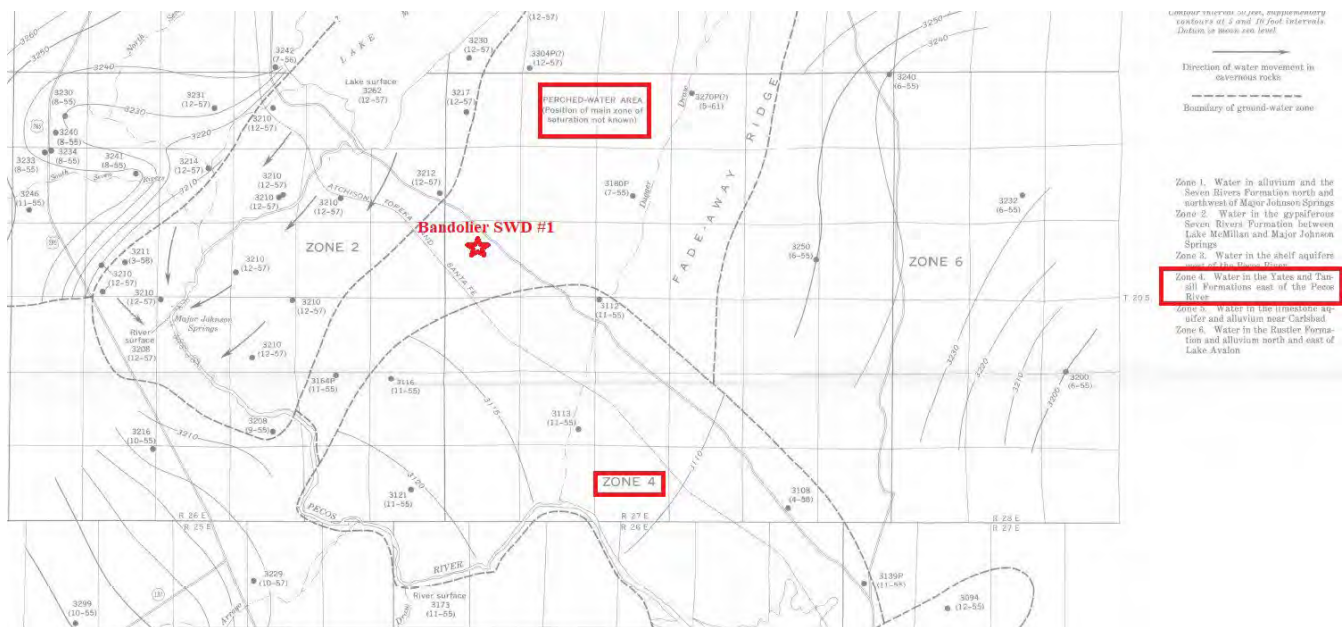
Contour interval 50 feet, supplementary contours at 5 and 10 foot intervals. Datum is mean sea level.

Direction of water movement in cavernous rocks

Boundary of ground-water zone

Zone 1. Water in alluvium and the Seven Rivers Formation north and northwest of Major Johnson Springs
Zone 2. Water in the gypsiferous Seven Rivers Formation between Lake McMillan and Major Johnson Springs
Zone 3. Water in the shelf aquifers west of the Pecos River
Zone 4. Water in the Yates and Tansill Formations east of the Pecos River
Zone 5. Water in the limestone aquifer and alluvium near Carlsbad
Zone 6. Water in the Rustler Formation and alluvium north and east of Lake Avalon

3260
North
Seven
3250
3240
3230 (8-55)
3230
3240 (8-55)
3234 (8-55)
3233 (8-55)
3241 (8-55)
South
Seven
Rivers
3246 (11-55)
3220
3231 (12-57)
3214 (12-57)
3210 (12-57)
3210 (12-57)
3210 (12-57)
3210 (12-57)
3242 (7-56)
LAKE
Lake surface 3262 (12-57)
3230 (12-57)
3217 (12-57)
3304P(?) (12-57)
(12-57)
PERCHED-WATER AREA Position of main zone of saturation not known
3270P(?) (5-61)
Draw
RIDGE
FADE-AWAY
3240 (6-55)
3250
3240
3212 (12-57)
ATCHISON
TOPEKA
AND
SANTA FE
Bandolier SWD #1
3180P (7-55)
Dagger
ZONE 2
3211 (3-58)
3210 (12-57)
3210 (12-57)
3210 (12-57)
3210 (12-57)
3210 (12-57)
3210 (12-57)
River surface 3208 (12-57)
Major Johnson Springs
3250 (6-55)
ZONE 6
3232 (6-55)
T 20 S
3112 (11-55)
3164P (11-55)
3116 (11-55)
3175
3113 (11-55)
3110
3230
3220
3210
3200 (6-55)
3200
3208 (9-55)
3216 (10-55)
3210
3120
3121 (11-55)
ZONE 4
3108 (4-58)
R 26 E
R 25 E
R 27 E
R 26 E
R 28 E
R 27 E
PECOS
RIVER
3229 (10-57)
River surface 3173 (11-55)
Draw
3139P (11-55)
3094 (12-55)
3299 (10-55)
Arroyo